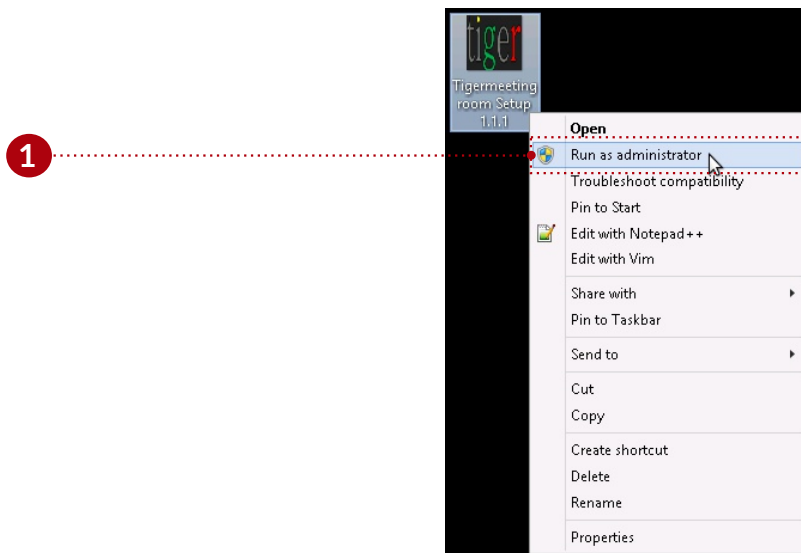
1

tiger

Tigermeeting room Setup 1.1.1

Open
Run as administrator
Troubleshoot compatibility
Pin to Start
Edit with Notepad++
Edit with Vim
Share with
Pin to Taskbar
Send to
Cut
Copy
Create shortcut
Delete
Rename
Properties